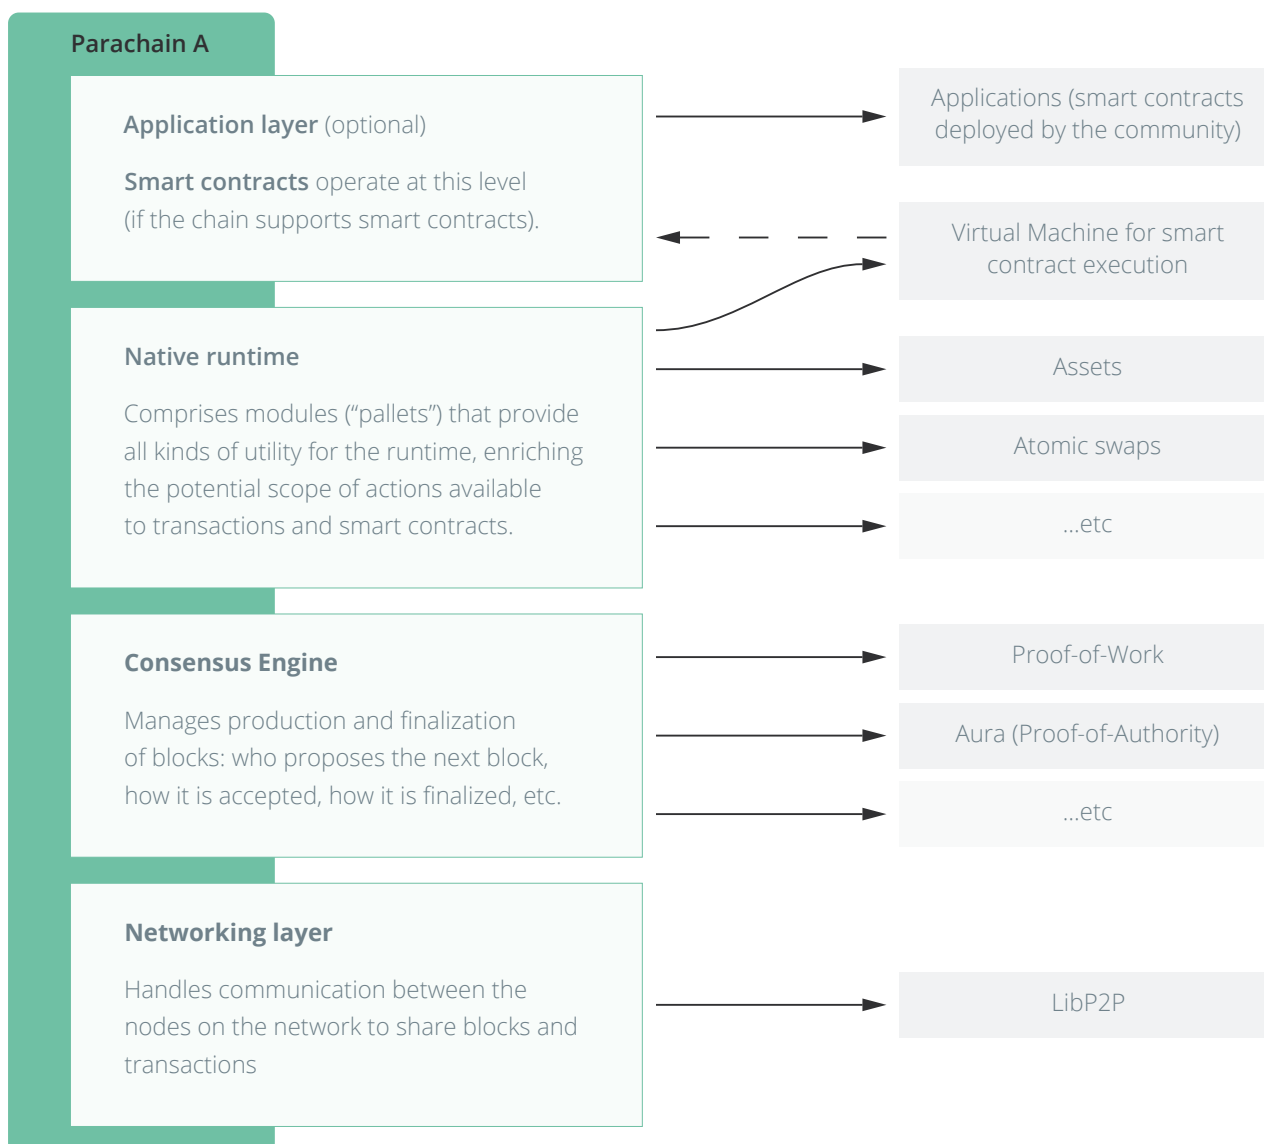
Parachain A

Application layer (optional)

Smart contracts operate at this level (if the chain supports smart contracts).

Applications (smart contracts deployed by the community)

Virtual Machine for smart contract execution

Native runtime

Comprises modules ("pallets") that provide all kinds of utility for the runtime, enriching the potential scope of actions available to transactions and smart contracts.

Assets

Atomic swaps

...etc

Consensus Engine

Manages production and finalization of blocks: who proposes the next block, how it is accepted, how it is finalized, etc.

Proof-of-Work

Aura (Proof-of-Authority)

...etc

Networking layer

Handles communication between the nodes on the network to share blocks and transactions

LibP2P